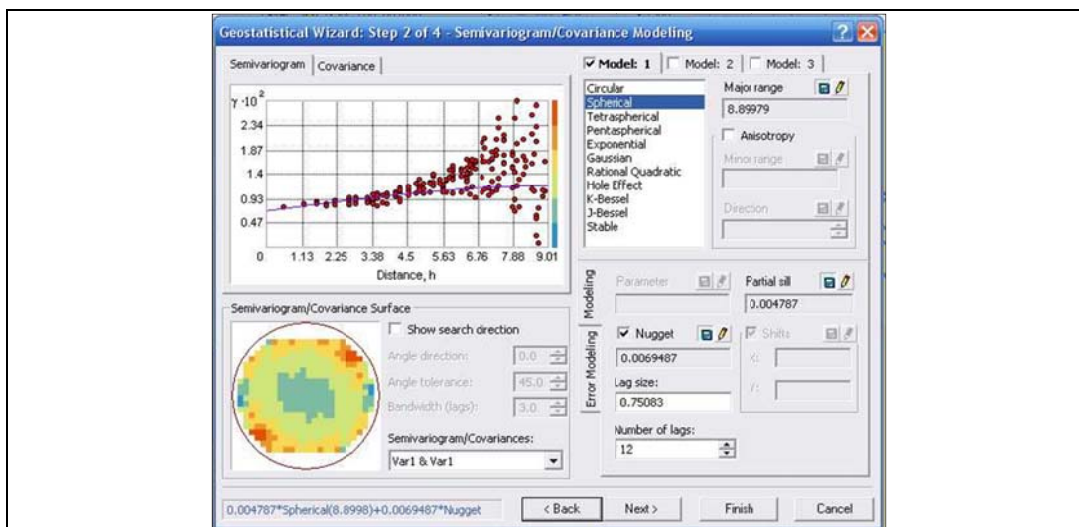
Geostatistical Wizard: Step 2 of 4 - Semivariogram/Covariance Modeling

Semivariogram | Covariance

$\gamma \cdot 10^2$

2.34
1.87
1.4
0.93
0.47
0

1.13 2.25 3.38 4.5 5.63 6.76 7.88 9.01

Distance, h

Semivariogram/Covariance Surface

Show search direction

Angle direction: 0.0

Angle tolerance: 45.0

Bandwidth (lags): 3.0

Semivariogram/Covariances:

Var1 & Var1

Model: 1 | Model: 2 | Model: 3

Circular
Spherical
Tetraspherical
Pentaspherical
Exponential
Gaussian
Rational Quadratic
Hole Effect
K-Bessel
J-Bessel
Stable

Major range
8.89979

Anisotropy

Minor range

Direction

Modeling

Error Modeling

Parameter

Partial sill
0.004787

Nugget
0.0069487

Shifts
X:
Y:

Lag size:
0.75083

Number of lags:
12

0.004787*Spherical(8.8998)+0.0069487*Nugget

< Back
Next >
Finish
Cancel